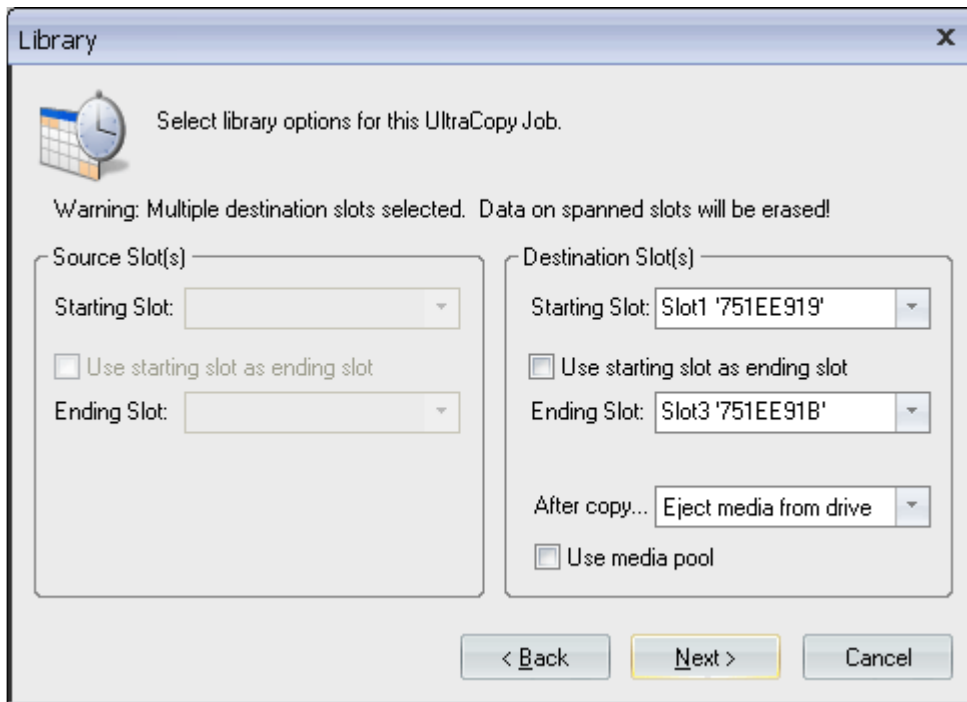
Library

x

Select library options for this UltraCopy Job.

Warning: Multiple destination slots selected. Data on spanned slots will be erased!

Source Slot(s)

Starting Slot:

Use starting slot as ending slot

Ending Slot:

Destination Slot(s)

Starting Slot: Slot1 '751EE919'

Use starting slot as ending slot

Ending Slot: Slot3 '751EE91B'

After copy... Eject media from drive

Use media pool

< Back

Next >

Cancel